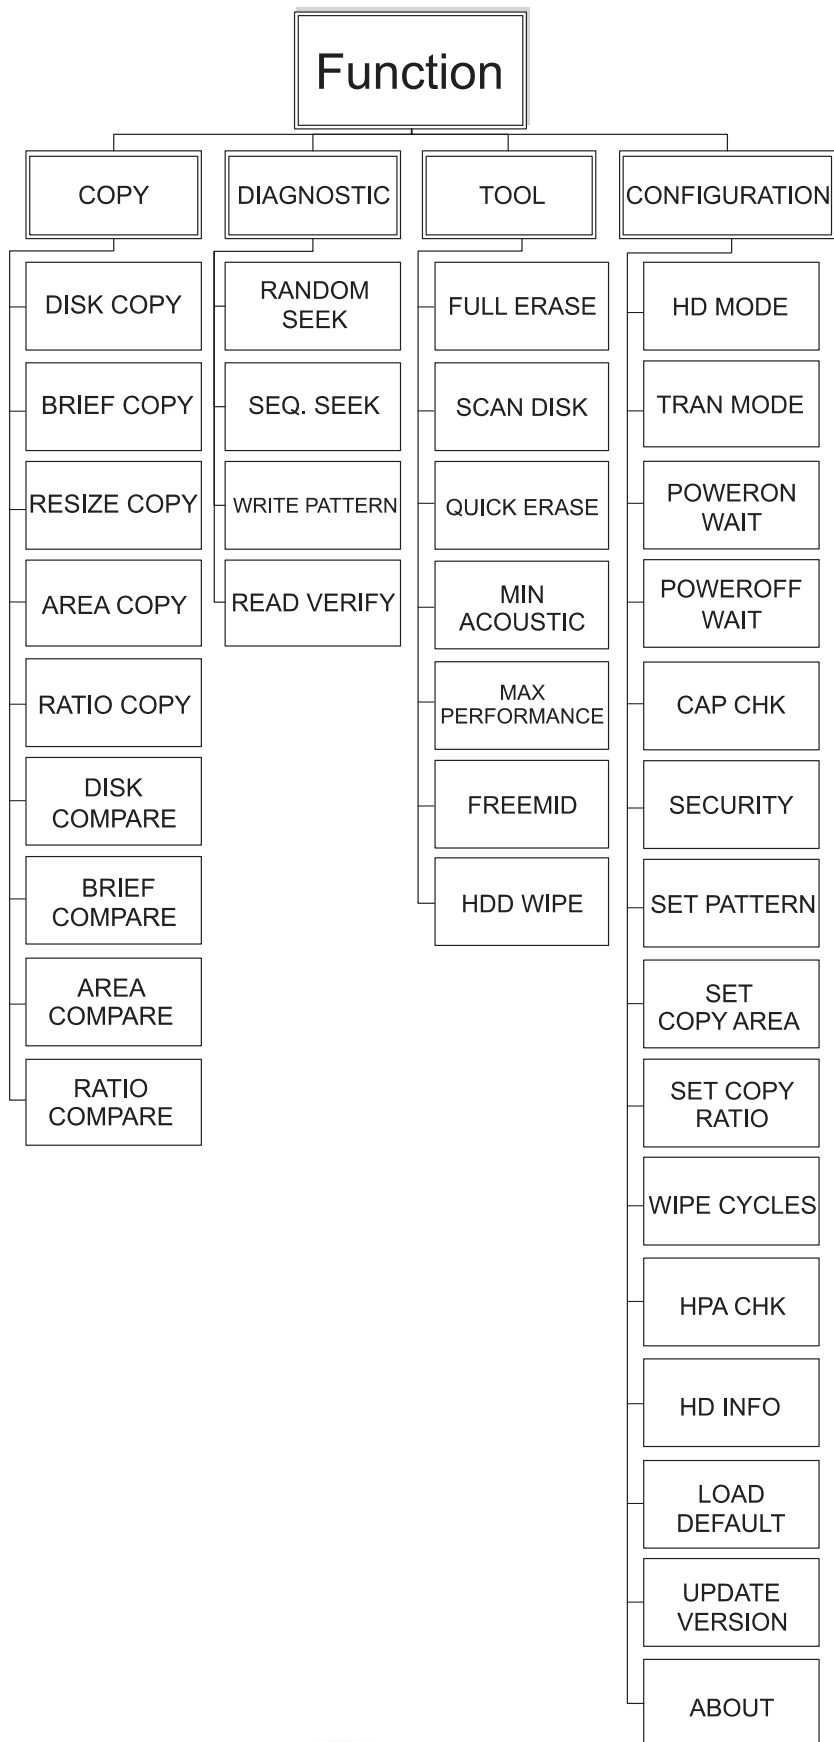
Function

COPY

DISK COPY
BRIEF COPY
RESIZE COPY
AREA COPY
RATIO COPY
DISK COMPARE
BRIEF COMPARE
AREA COMPARE
RATIO COMPARE

DIAGNOSTIC

RANDOM SEEK
SEQ. SEEK
WRITE PATTERN
READ VERIFY

TOOL

FULL ERASE
SCAN DISK
QUICK ERASE
MIN ACOUSTIC
MAX PERFORMANCE
FREEMID
HDD WIPE

CONFIGURATION

HD MODE
TRAN MODE
POWERON WAIT
POWEROFF WAIT
CAP CHK
SECURITY
SET PATTERN
SET COPY AREA
SET COPY RATIO
WIPE CYCLES
HPA CHK
HD INFO
LOAD DEFAULT
UPDATE VERSION
ABOUT